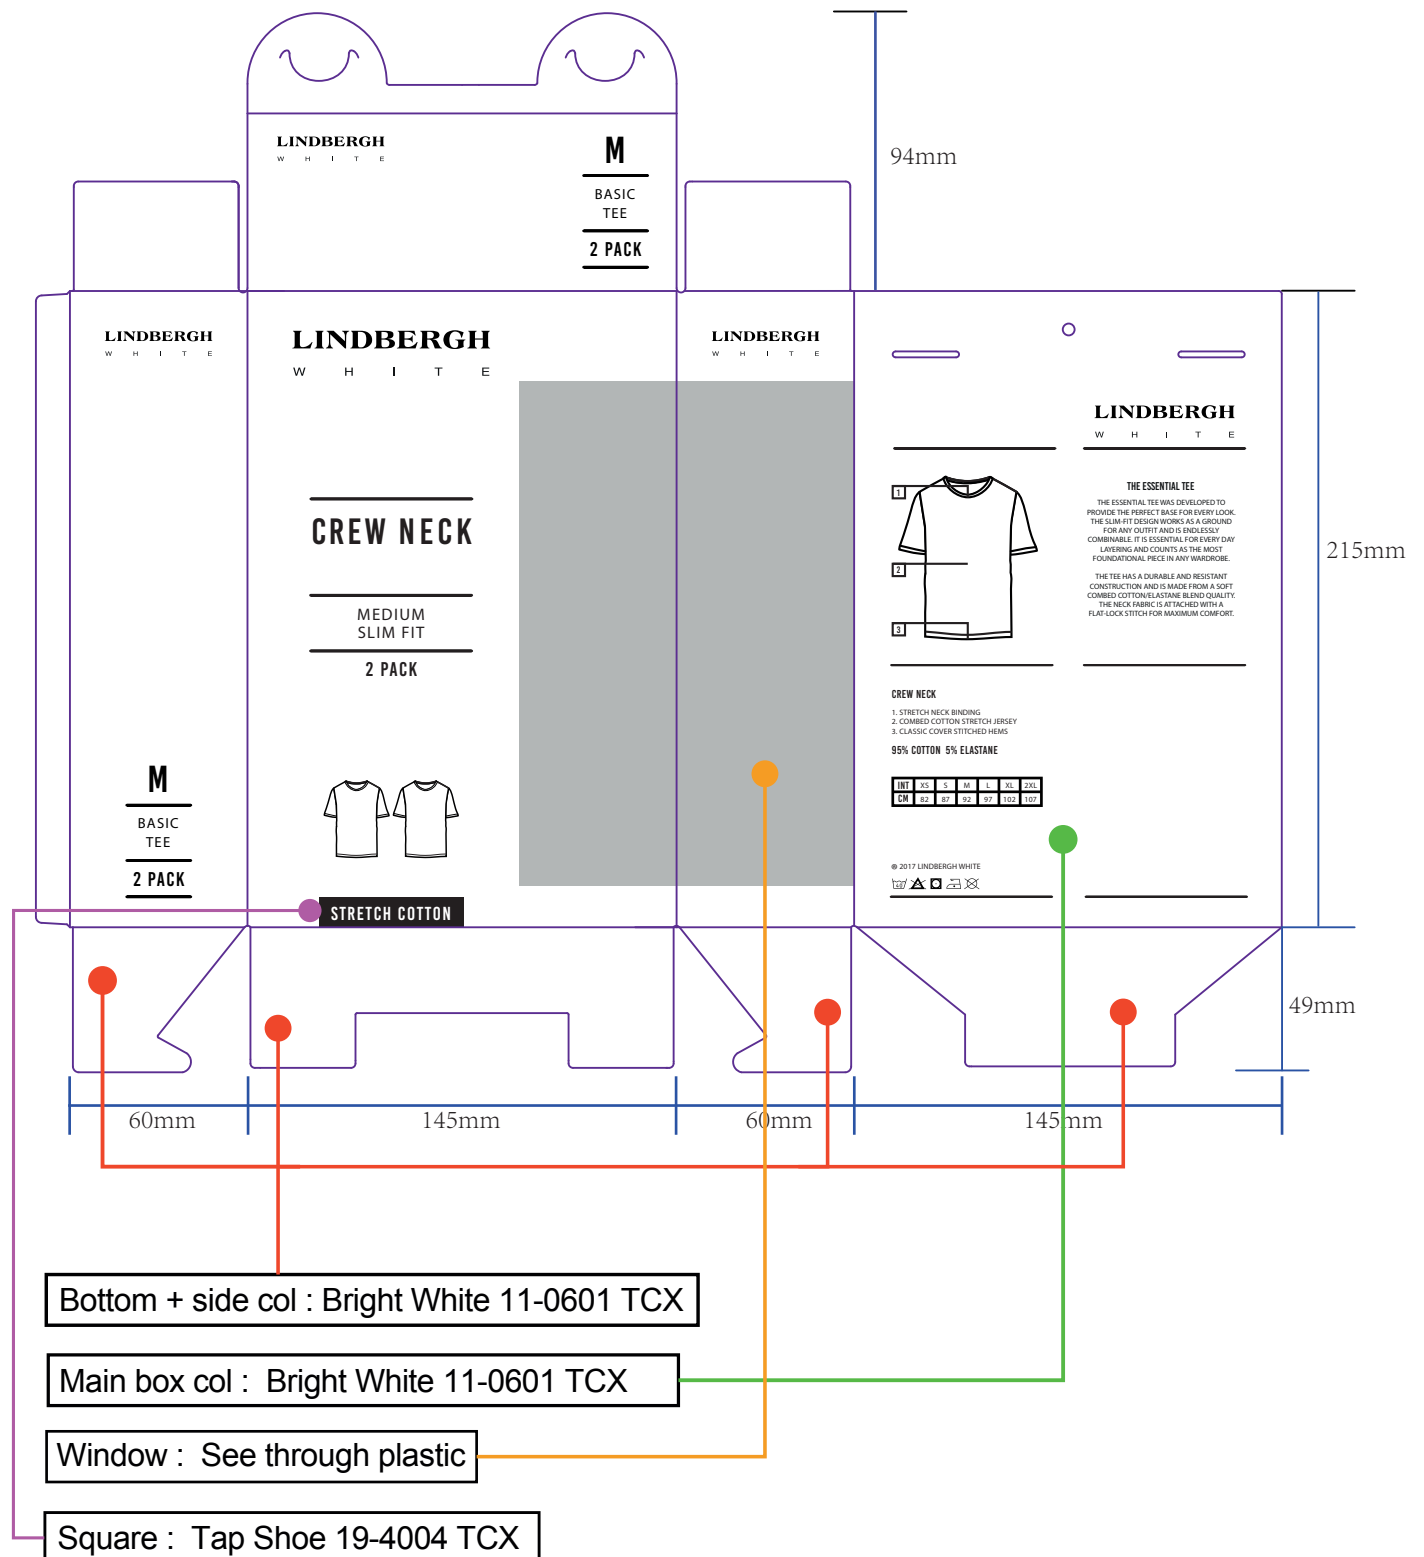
LINDBERGH
W H I T E

M
BASIC
TEE
2 PACK

94mm

LINDBERGH
W H I T E

LINDBERGH
W H I T E

CREW NECK

MEDIUM
SLIM FIT

2 PACK

STRETCH COTTON

LINDBERGH
W H I T E

M
BASIC
TEE
2 PACK

LINDBERGH
W H I T E

LINDBERGH
W H I T E

THE ESSENTIAL TEE

THE ESSENTIAL TEE WAS DEVELOPED TO PROVIDE THE PERFECT BASE FOR EVERY LOOK. THE SLIM-FIT DESIGN WORKS AS A GROUND FOR ANY OUTFIT AND IS ENDLESSLY COMBINABLE. IT IS ESSENTIAL FOR EVERY DAY LAYERING AND COUNTS AS THE MOST FOUNDATIONAL PIECE IN ANY WARDROBE.

THE TEE HAS A DURABLE AND RESISTANT CONSTRUCTION AND IS MADE FROM A SOFT COMBED COTTON/ELASTANE BLEND QUALITY. THE NECK FABRIC IS ATTACHED WITH A FLAT-LOCK STITCH FOR MAXIMUM COMFORT.

1
2
3

CREW NECK
1. STRETCH NECK BINDING
2. COMBED COTTON STRETCH JERSEY
3. CLASSIC COVER STITCHED HEMS

95% COTTON 5% ELASTANE

| INT | XS | S | M | L | XL | 2XL |
|---|---|---|---|---|---|---|
| CM | 82 | 87 | 92 | 97 | 102 | 107 |

© 2017 LINDBERGH WHITE

215mm

49mm

60mm 145mm 60mm 145mm

Bottom + side col : Bright White 11-0601 TCX

Main box col : Bright White 11-0601 TCX

Window : See through plastic

Square : Tap Shoe 19-4004 TCX